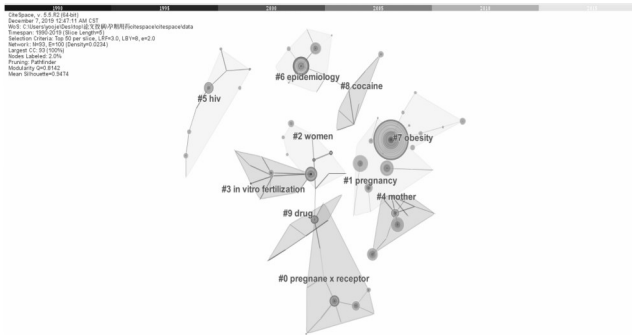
1990 1995 2000 2005 2010

CiteSpace, v. 5.5.R2 (64-bit)
December 7, 2019 12:47:11 AM CST
WoS: C:\Users\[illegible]\Desktop\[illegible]\citespace\citespace\data
Timespan: 1990-2019 (Slice Length=5)
Selection Criteria: Top 50 per slice, LRF=3.0, LBY=8, e=2.0
Network: N=93, E=100 (Density=0.0234)
Largest CC: 93 (100%)
Nodes Labeled: 2.0%
Pruning: Pathfinder
Modularity Q=0.8142
Mean Silhouette=0.9474

#6 epidemiology
#8 cocaine
#5 hiv
#2 women
#7 obesity
#1 pregnancy
#3 in vitro fertilization
#4 mother
#9 drug
#0 pregnane x receptor